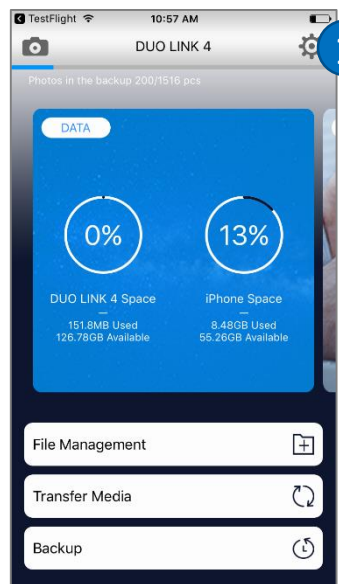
TestFlight 10:57 AM

DUO LINK 4

Photos in the backup 200/1516 pcs

DATA

0%

13%

DUO LINK 4 Space
—
151.8MB Used
126.78GB Available

iPhone Space
—
8.48GB Used
55.26GB Available

File Management

Transfer Media

Backup